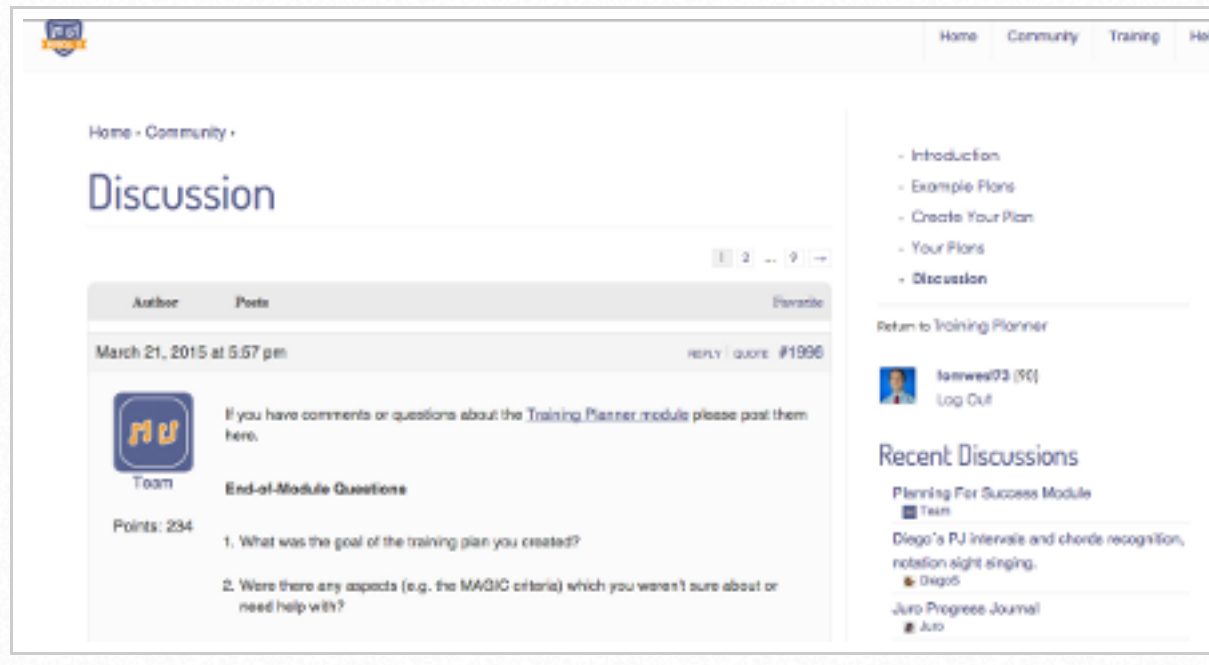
Home Community Training He

Home › Community ›

Discussion

1 2 … 9 →

| Author | Posts | Favorite |
|---|---|---|

March 21, 2015 at 5:57 pm REPLY QUOTE #1996

Team

Points: 234

If you have comments or questions about the Training Planner module please post them here.

End-of-Module Questions

1. What was the goal of the training plan you created?

2. Were there any aspects (e.g. the MAGIC criteria) which you weren't sure about or need help with?

- Introduction
- Example Plans
- Create Your Plan
- Your Plans
- Discussion

Return to Training Planner

tomwest73 (90)
Log Out

Recent Discussions

Planning For Success Module
Team

Diego's PJ intervals and chords recognition, notation sight singing.
Diego5

Juro Progress Journal
Juro